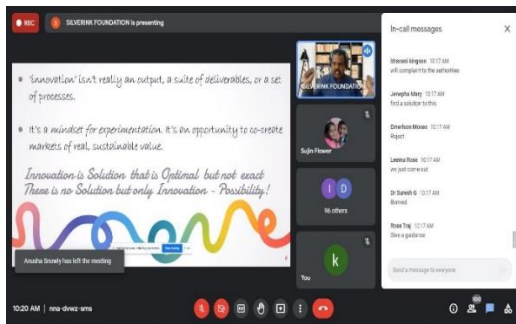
REC SILVERINK FOUNDATION is presenting

• 'Innovation' isn't really an output, a suite of deliverables, or a set of processes.

• It's a mindset for experimentation. It's an opportunity to co-create markets of real, sustainable value.

Innovation is Solution that is Optimal but not exact
There is no Solution but only Innovation - Possibility!

Anusha Sravely has left the meeting

SILVERINK FOUNDATION

Sujin Flower

I D

96 others

k

You

In-call messages

Sherael Kingson 10:17 AM
will complaint to the authorities

Jenepha Mary 10:17 AM
find a solution to this

Emerlson Moses 10:17 AM
Reject

Leema Rose 10:17 AM
we just come out

Dr Suresh G 10:17 AM
Banned

Rose Traj 10:17 AM
Give a guidance

Send a message to everyone

10:20 AM | nna-dvwz-sms

100